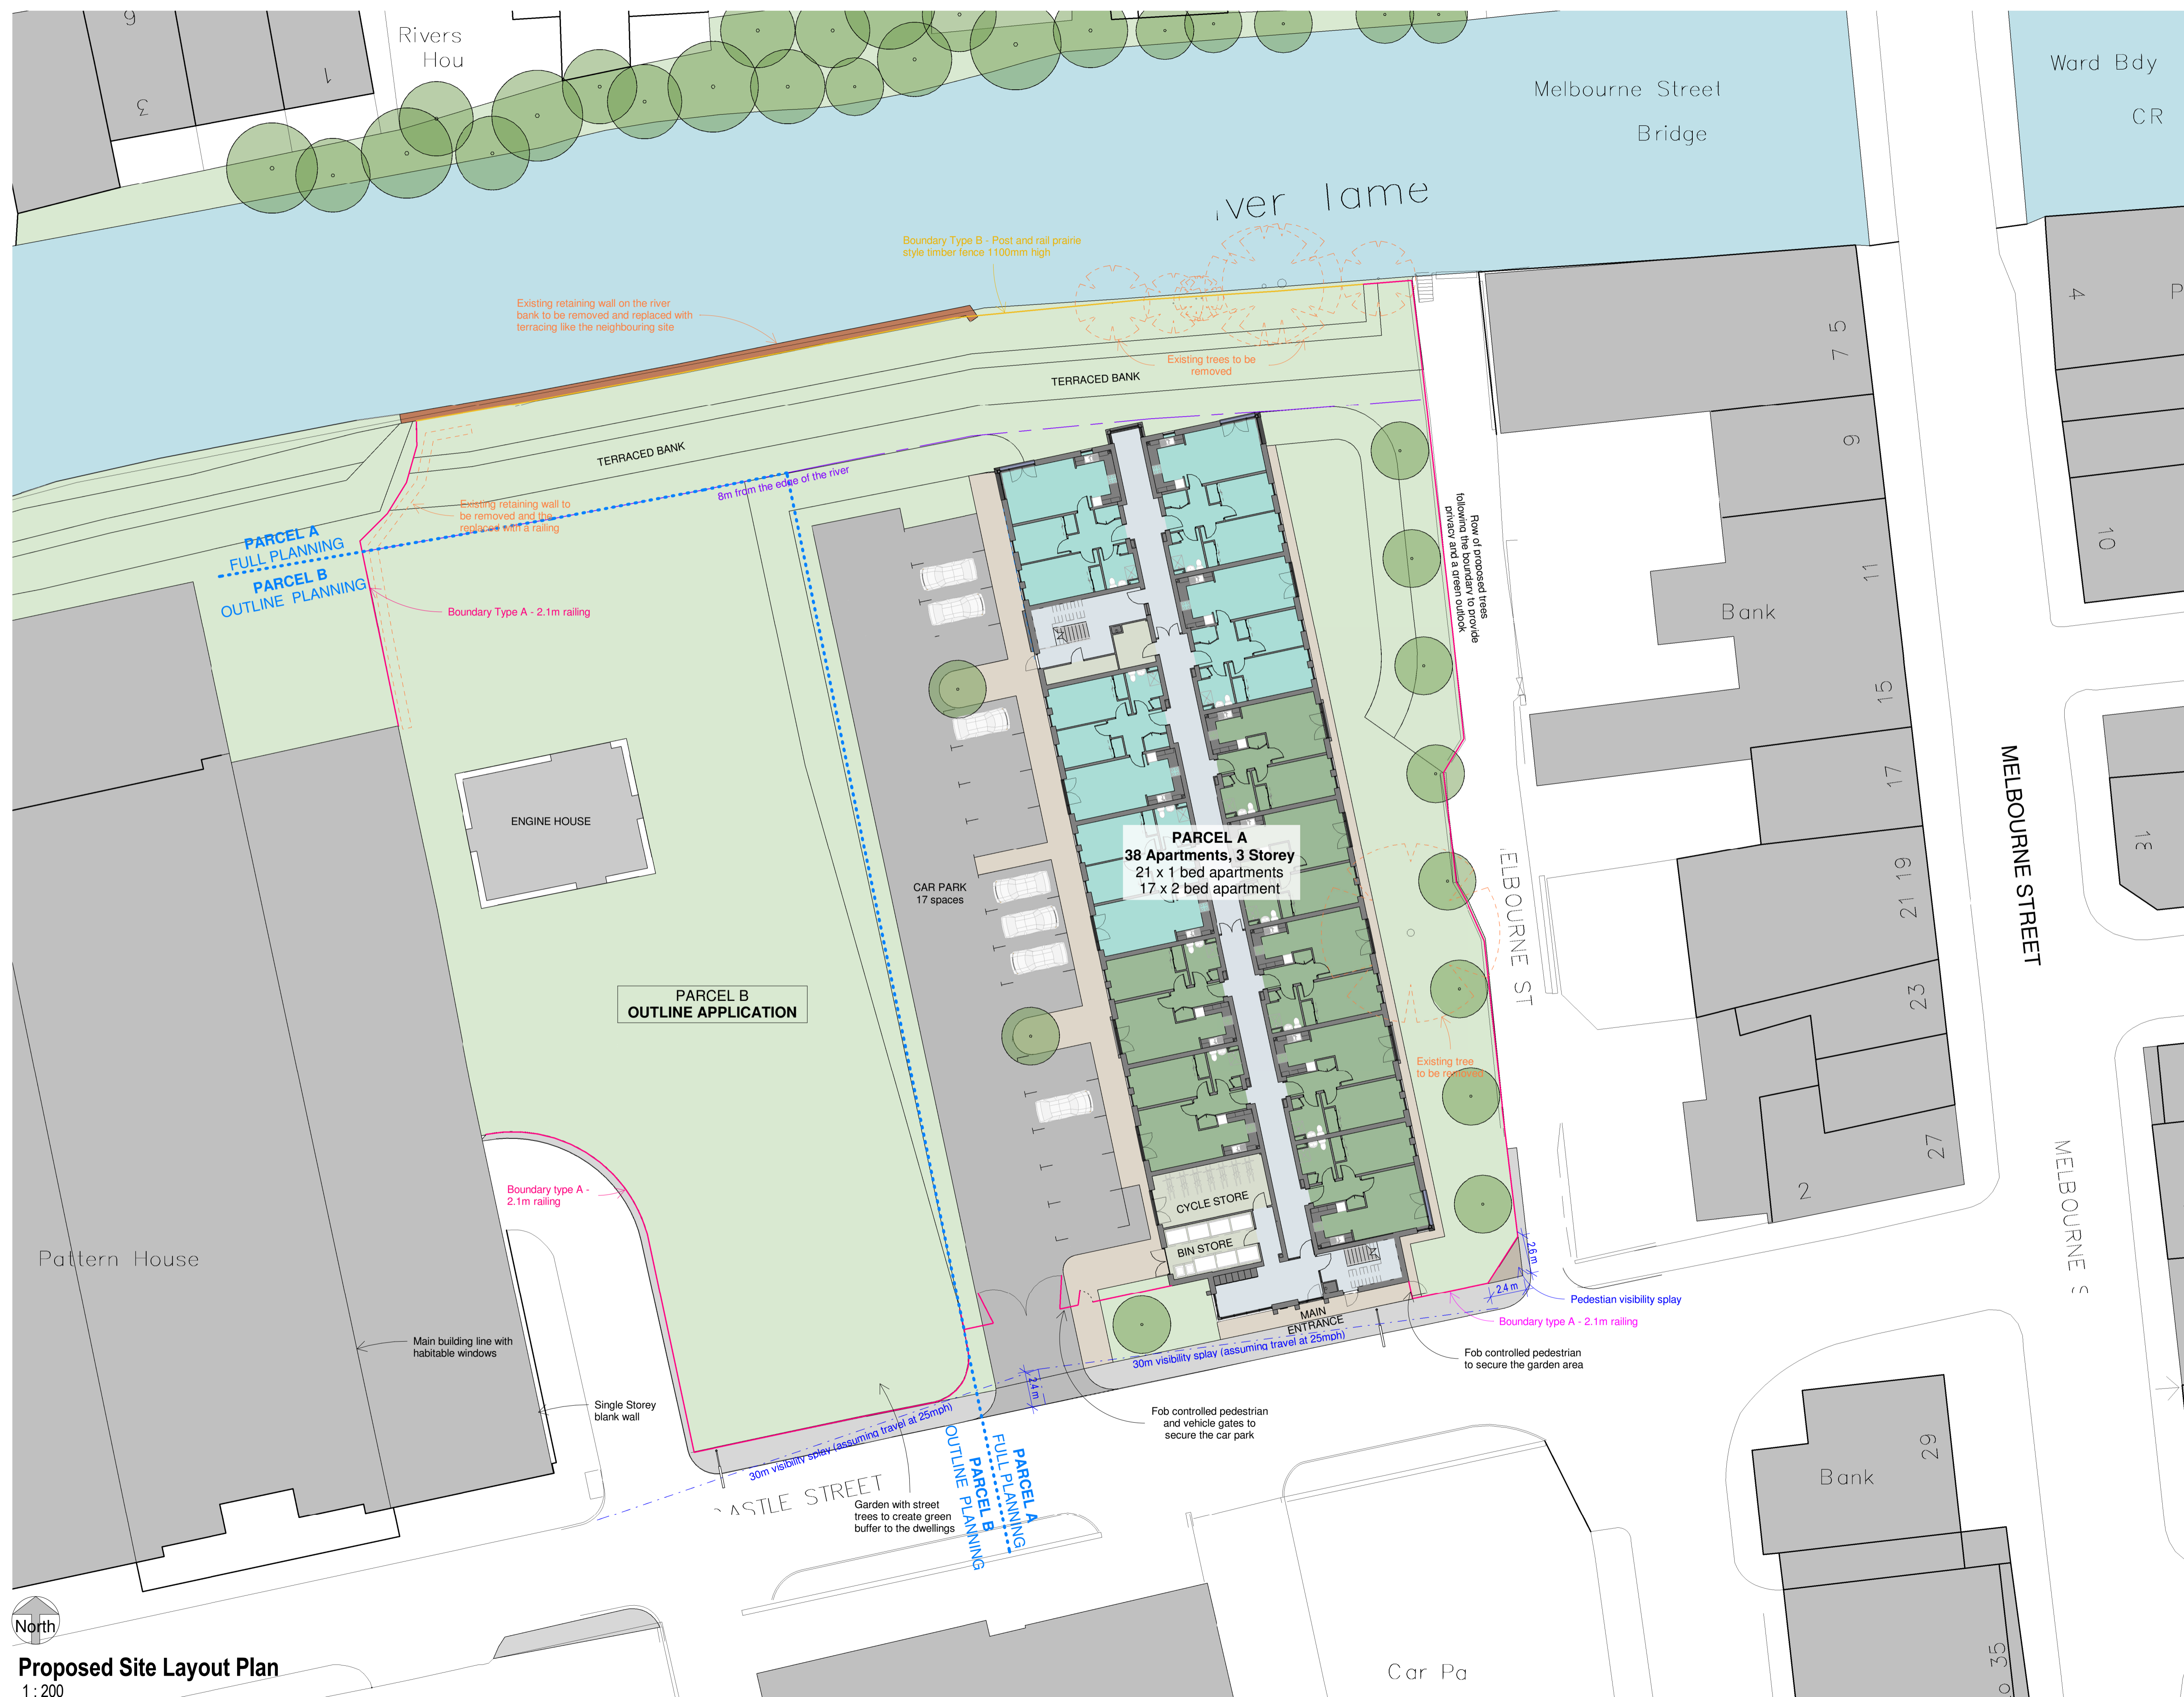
Rivers Hou

Melbourne Street Bridge

Ward Bdy CR

ver lame

Boundary Type B - Post and rail prairie style timber fence 1100mm high

Existing retaining wall on the river bank to be removed and replaced with terracing like the neighbouring site

Existing trees to be removed

TERRACED BANK

TERRACED BANK

8m from the edge of the river

Existing retaining wall to be removed and the replaced with a railing

PARCEL A FULL PLANNING

PARCEL B OUTLINE PLANNING

Boundary Type A - 2.1m railing

Row of proposed trees following the boundary to provide privacy and a green outlook

Bank

ENGINE HOUSE

CAR PARK 17 spaces

PARCEL A
38 Apartments, 3 Storey
21 x 1 bed apartments
17 x 2 bed apartment

ELBOURNE ST

MELBOURNE STREET

PARCEL B
OUTLINE APPLICATION

Existing tree to be removed

Boundary type A - 2.1m railing

CYCLE STORE

BIN STORE

MAIN ENTRANCE

2.6 m

2.4 m

Pedestrian visibility splay

Boundary type A - 2.1m railing

30m visibility splay (assuming travel at 25mph)

Fob controlled pedestrian and vehicle gates to secure the garden area

Pattern House

Main building line with habitable windows

Single Storey blank wall

2.4 m

Fob controlled pedestrian and vehicle gates to secure the car park

30m visibility splay (assuming travel at 25mph)

ASTLE STREET

Garden with street trees to create green buffer to the dwellings

PARCEL B OUTLINE PLANNING

PARCEL A FULL PLANNING

Bank

Car Pa

MELBOURNE S

6 5 3 1 7 5 9 11 15 17 21 19 23 27 2 29 35 4 10 13

North

Proposed Site Layout Plan
1 : 200